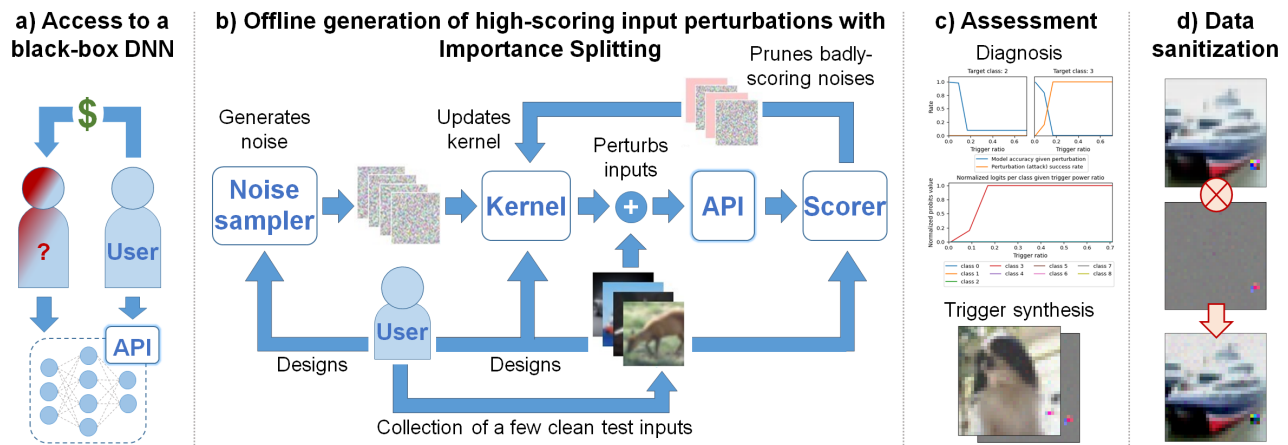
a) Access to a black-box DNN

$

?

User

API

b) Offline generation of high-scoring input perturbations with Importance Splitting

Prunes badly-scoring noises

Generates noise

Updates kernel

Perturbs inputs

Noise sampler

Kernel

+

API

Scorer

User

Designs

Designs

Collection of a few clean test inputs

c) Assessment

Diagnosis

Target class: 2

Target class: 3

Rate

Trigger ratio

Trigger ratio

Model accuracy given perturbation

Perturbation (attack) success rate

Normalized logits per class given trigger power ratio

Normalized probits value

Trigger ratio

class 0
class 1
class 2
class 3
class 4
class 5
class 6
class 7
class 8

Trigger synthesis

d) Data sanitization